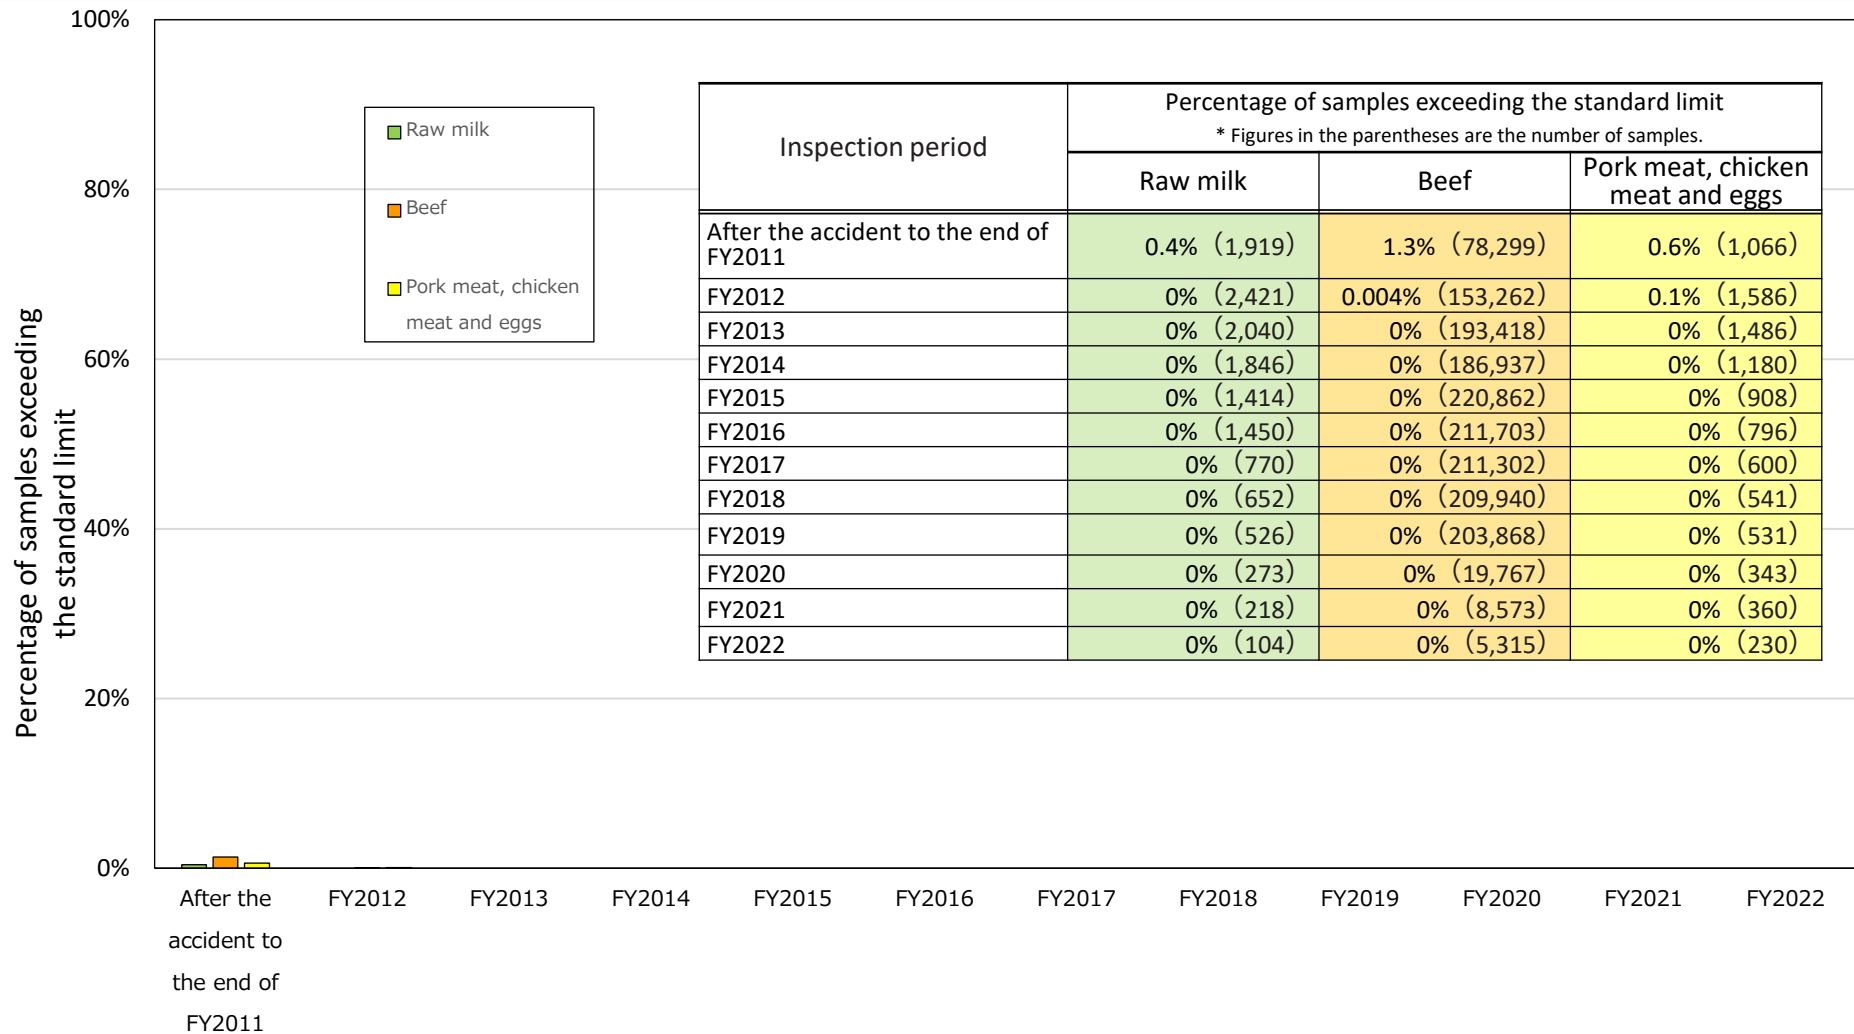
100%
80%
60%
40%
20%
0%

Percentage of samples exceeding the standard limit

Raw milk
Beef
Pork meat, chicken meat and eggs

| Inspection period | Raw milk | Beef | Pork meat, chicken meat and eggs |
|---|---|---|---|
| | Percentage of samples exceeding the standard limit * Figures in the parentheses are the number of samples. | | |
| After the accident to the end of FY2011 | 0.4% (1,919) | 1.3% (78,299) | 0.6% (1,066) |
| FY2012 | 0% (2,421) | 0.004% (153,262) | 0.1% (1,586) |
| FY2013 | 0% (2,040) | 0% (193,418) | 0% (1,486) |
| FY2014 | 0% (1,846) | 0% (186,937) | 0% (1,180) |
| FY2015 | 0% (1,414) | 0% (220,862) | 0% (908) |
| FY2016 | 0% (1,450) | 0% (211,703) | 0% (796) |
| FY2017 | 0% (770) | 0% (211,302) | 0% (600) |
| FY2018 | 0% (652) | 0% (209,940) | 0% (541) |
| FY2019 | 0% (526) | 0% (203,868) | 0% (531) |
| FY2020 | 0% (273) | 0% (19,767) | 0% (343) |
| FY2021 | 0% (218) | 0% (8,573) | 0% (360) |
| FY2022 | 0% (104) | 0% (5,315) | 0% (230) |

After the accident to the end of FY2011
FY2012
FY2013
FY2014
FY2015
FY2016
FY2017
FY2018
FY2019
FY2020
FY2021
FY2022